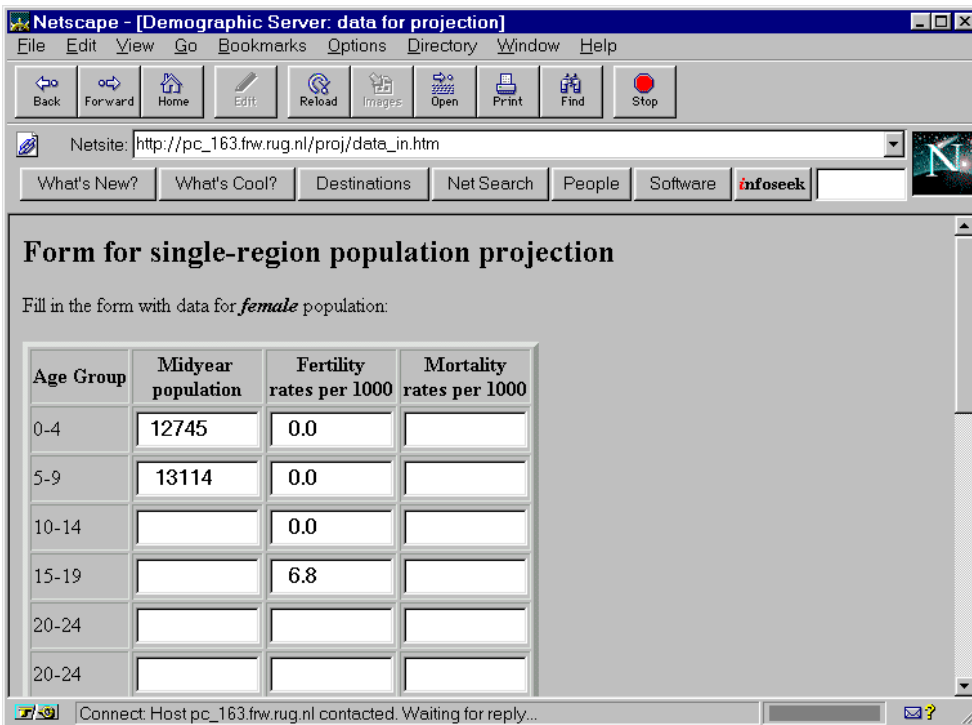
Netscape - [Demographic Server: data for projection]

File Edit View Go Bookmarks Options Directory Window Help

Back Forward Home Edit Reload Images Open Print Find Stop

Netsite: http://pc_163.frw.rug.nl/proj/data_in.htm

What's New? What's Cool? Destinations Net Search People Software infoseek

N

Form for single-region population projection

Fill in the form with data for ***female*** population:

| Age Group | Midyear population | Fertility rates per 1000 | Mortality rates per 1000 |
|---|---|---|---|
| 0-4 | 12745 | 0.0 | |
| 5-9 | 13114 | 0.0 | |
| 10-14 | | 0.0 | |
| 15-19 | | 6.8 | |
| 20-24 | | | |
| 20-24 | | | |

Connect: Host pc_163.frw.rug.nl contacted. Waiting for reply...